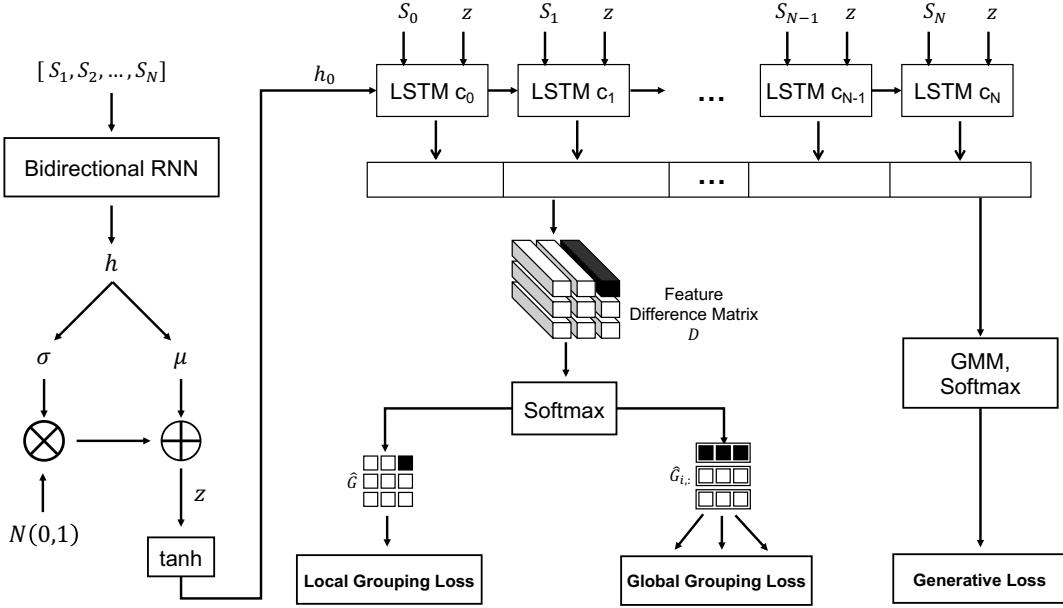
$[S_1, S_2, \ldots, S_N]$

Bidirectional RNN

$h$

$\sigma$

$\mu$

$\otimes$

$\oplus$

$N(0,1)$

$z$

tanh

$h_0$

$S_0$ $z$ $S_1$ $z$ $S_{N-1}$ $z$ $S_N$ $z$

LSTM $c_0$

LSTM $c_1$

...

LSTM $c_{N-1}$

LSTM $c_N$

...

Feature Difference Matrix $D$

Softmax

$\hat{G}$

$\hat{G}_{i,:}$

GMM, Softmax

Local Grouping Loss

Global Grouping Loss

Generative Loss